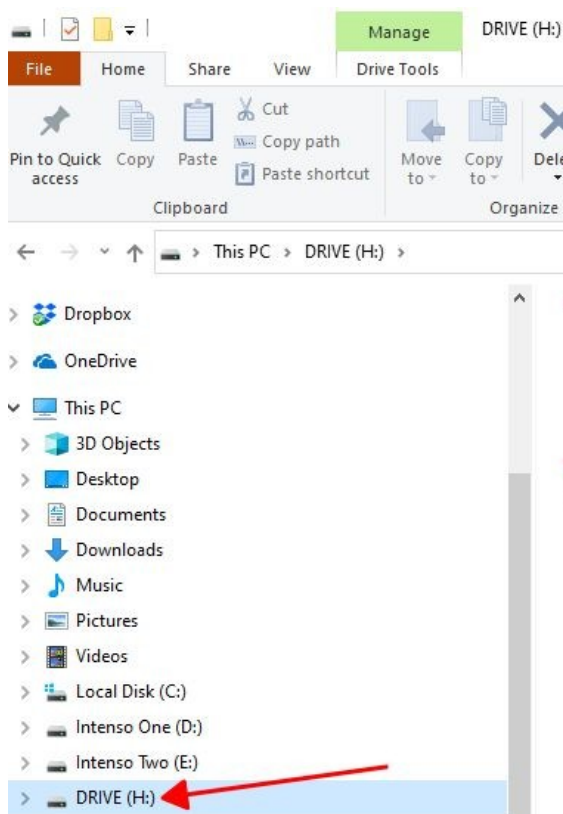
Manage

DRIVE (H:)

File

Home

Share

View

Drive Tools

Pin to Quick access

Copy

Paste

Cut

Copy path

Paste shortcut

Clipboard

Move to

Copy to

Dele

Organize

This PC > DRIVE (H:) >

Dropbox

OneDrive

This PC

3D Objects

Desktop

Documents

Downloads

Music

Pictures

Videos

Local Disk (C:)

Intenso One (D:)

Intenso Two (E:)

DRIVE (H:)